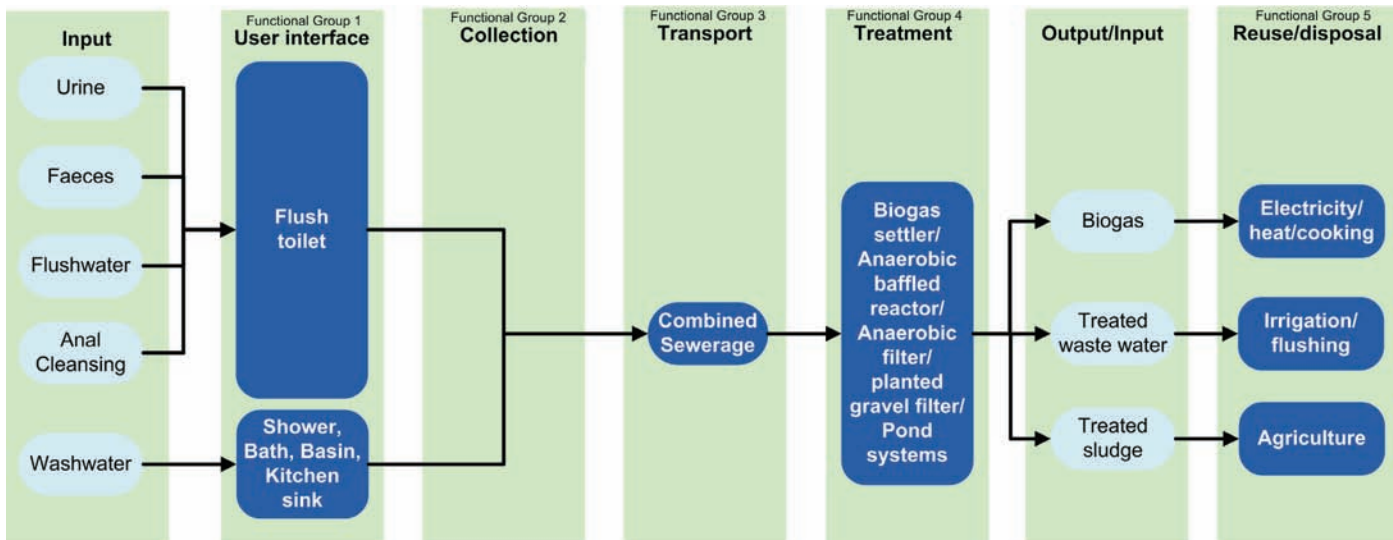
Input

Functional Group 1
User interface

Functional Group 2
Collection

Functional Group 3
Transport

Functional Group 4
Treatment

Output/Input

Functional Group 5
Reuse/disposal

Urine

Faeces

Flushwater

Anal Cleansing

Washwater

Flush toilet

Shower, Bath, Basin, Kitchen sink

Combined Sewerage

Biogas settler/ Anaerobic baffled reactor/ Anaerobic filter/ planted gravel filter/ Pond systems

Biogas

Treated waste water

Treated sludge

Electricity/ heat/cooking

Irrigation/ flushing

Agriculture